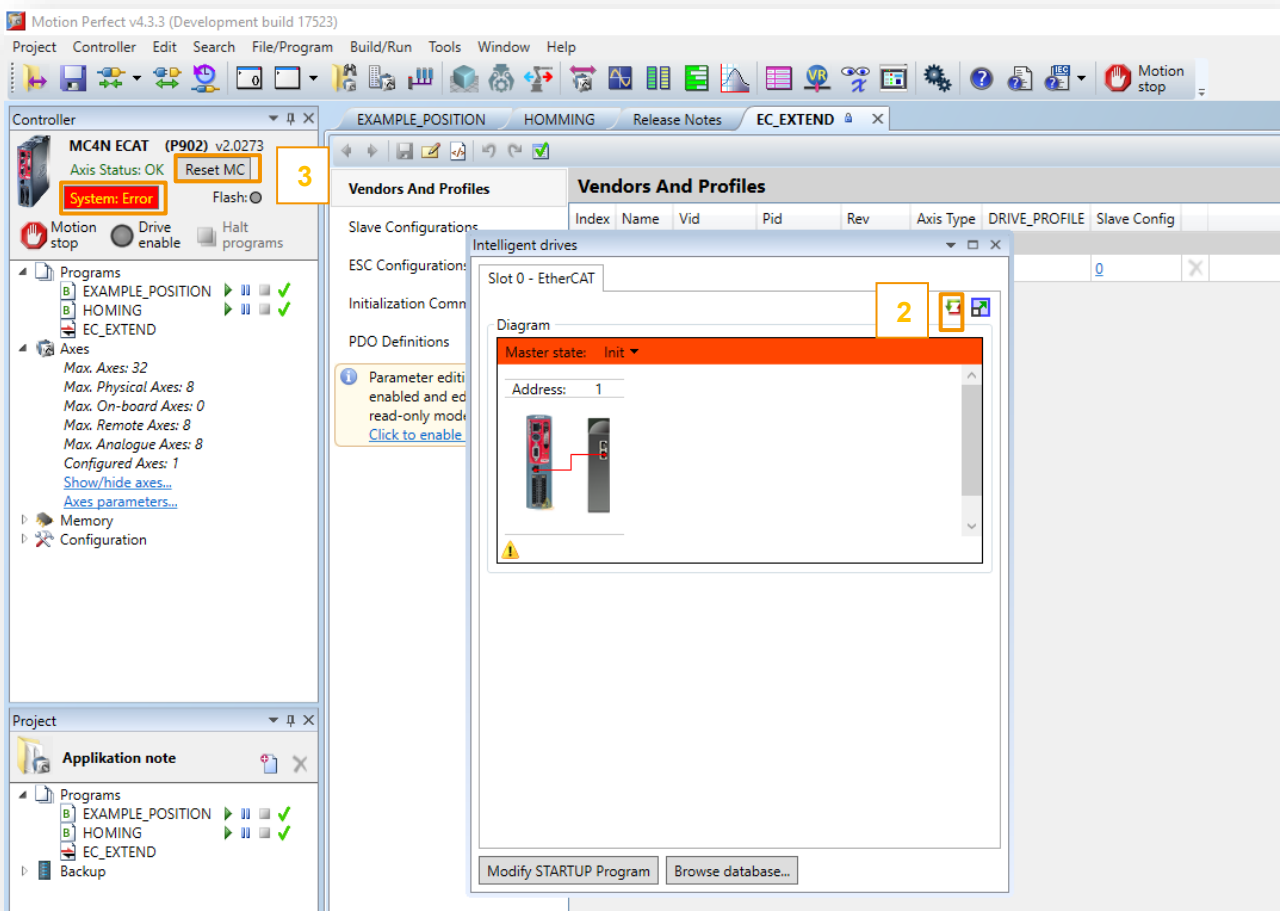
Motion Perfect v4.3.3 (Development build 17523)

Project Controller Edit Search File/Program Build/Run Tools Window Help

Motion stop

Controller

MC4N ECAT (P902) v2.0273
Axis Status: OK Reset MC
System: Error Flash:
Motion stop Drive enable Halt programs

3

Programs
EXAMPLE_POSITION
HOMING
EC_EXTEND
Axes
Max. Axes: 32
Max. Physical Axes: 8
Max. On-board Axes: 0
Max. Remote Axes: 8
Max. Analogue Axes: 8
Configured Axes: 1
Show/hide axes...
Axes parameters...
Memory
Configuration

Project

Applikation note

Programs
EXAMPLE_POSITION
HOMING
EC_EXTEND
Backup

EXAMPLE_POSITION HOMMING Release Notes EC_EXTEND

Vendors And Profiles
Slave Configurations
ESC Configurations
Initialization Comm
PDO Definitions

Parameter editi enabled and ed read-only mode Click to enable

Vendors And Profiles

| Index | Name | Vid | Pid | Rev | Axis Type | DRIVE_PROFILE | Slave Config |
|---|---|---|---|---|---|---|---|
| | | | | | | | 0 |

Intelligent drives

Slot 0 - EtherCAT

2

Diagram

Master state: Init

Address: 1

Modify STARTUP Program Browse database...